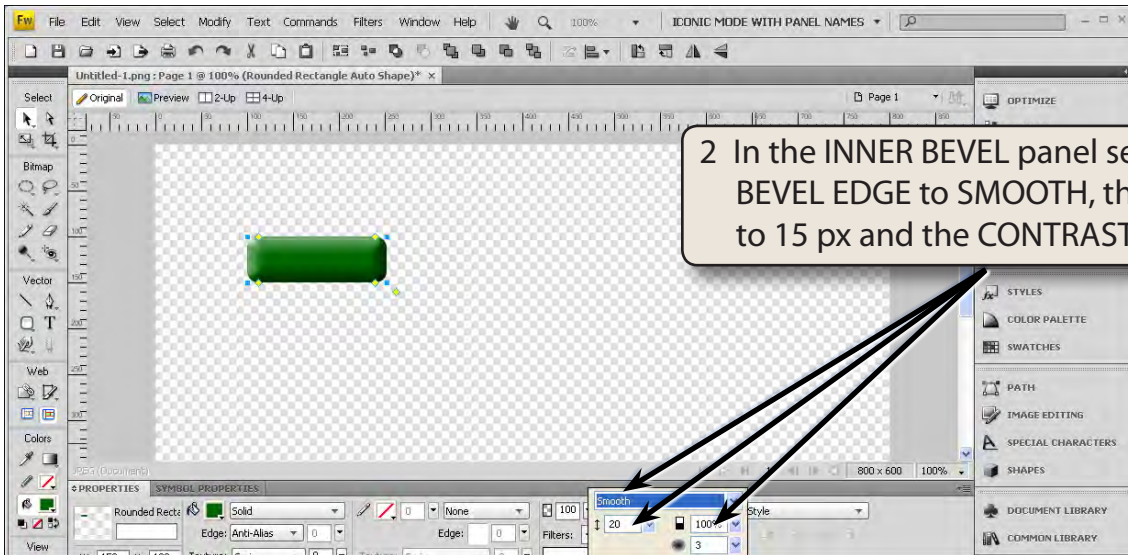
Fw File Edit View Select Modify Text Commands Filters Window Help 100% ICONIC MODE WITH PANEL NAMES

Untitled-1.png : Page 1 @ 100% (Rounded Rectangle Auto Shape)* ×

Original Preview 2-Up 4-Up

Page 1

Select

Bitmap

Vector

Web

Colors

View

2 In the INNER BEVEL panel se BEVEL EDGE to SMOOTH, th to 15 px and the CONTRAST

OPTIMIZE

STYLES

COLOR PALETTE

SWATCHES

PATH

IMAGE EDITING

SPECIAL CHARACTERS

SHAPES

DOCUMENT LIBRARY

COMMON LIBRARY

JPEG (Document)

800 x 600 100%

PROPERTIES SYMBOL PROPERTIES

Rounded Recta

Solid

Edge: Anti-Alias 0

None

Edge: 0

100

Filters:

Smooth

20

100%

3

Style